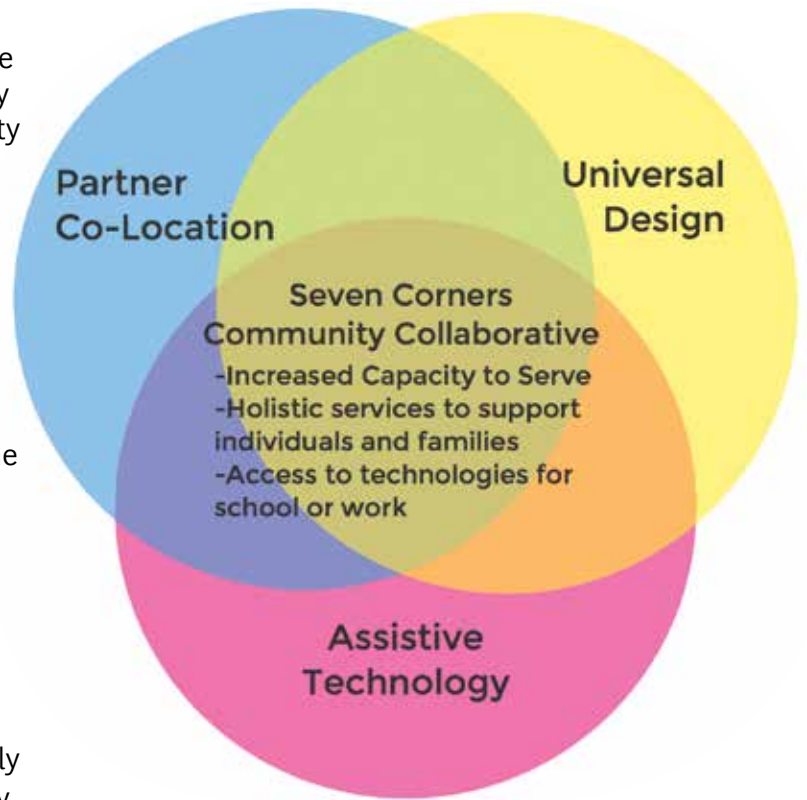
e
y
ty

Partner Co-Location

Universal Design

Seven Corners Community Collaborative
-Increased Capacity to Serve
-Holistic services to support individuals and families
-Access to technologies for school or work

e

Assistive Technology

ly